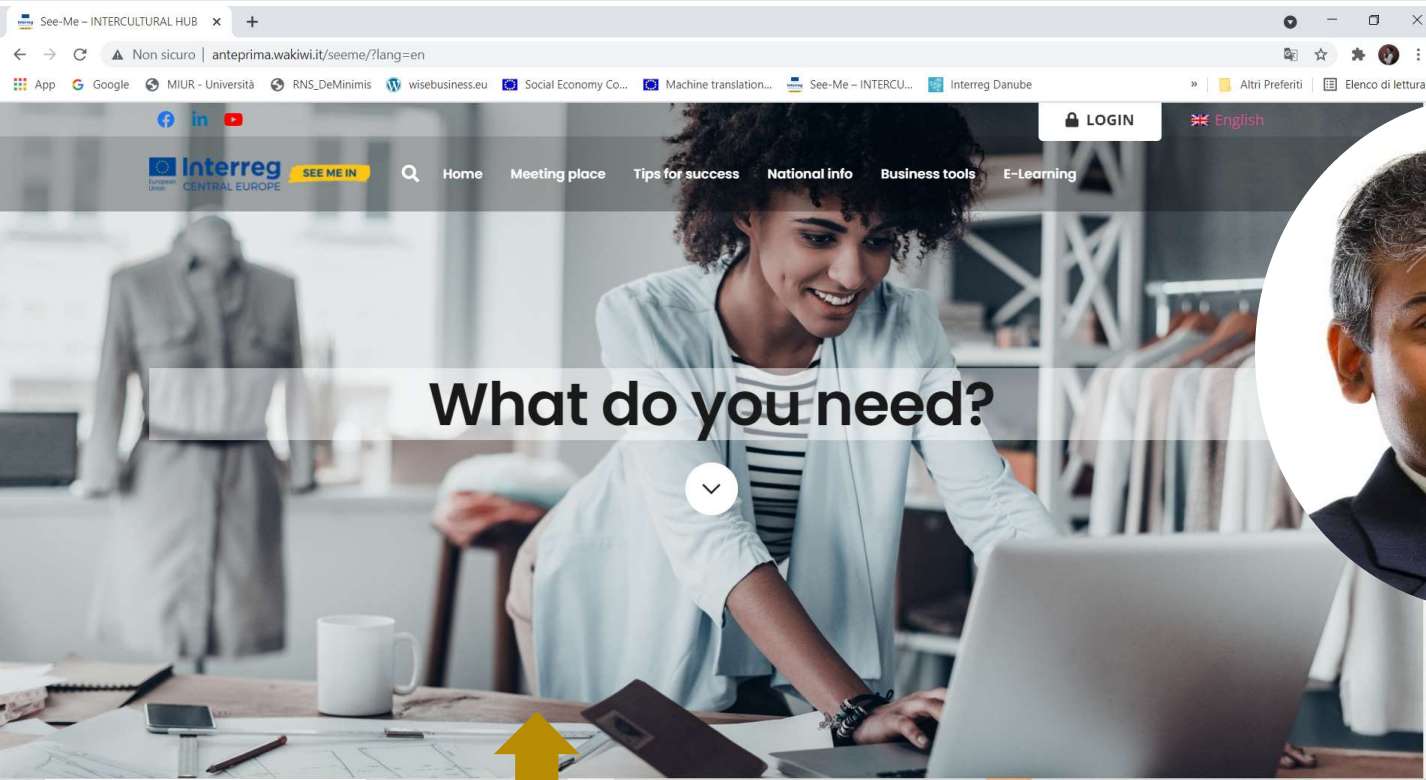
See-Me – INTERCULTURAL HUB ×
+

Non sicuro | anteprima.wakiwi.it/seeme/?lang=en

App Google MIUR - Università RNS_DeMinimis wisebusiness.eu Social Economy Co... Machine translation... See-Me – INTERCU... Interreg Danube » Altri Preferiti Elenco di lettura

LOGIN English

Interreg European Union CENTRAL EUROPE SEE ME IN

Home Meeting place Tips for success National info Business tools E-Learning

What do you need?